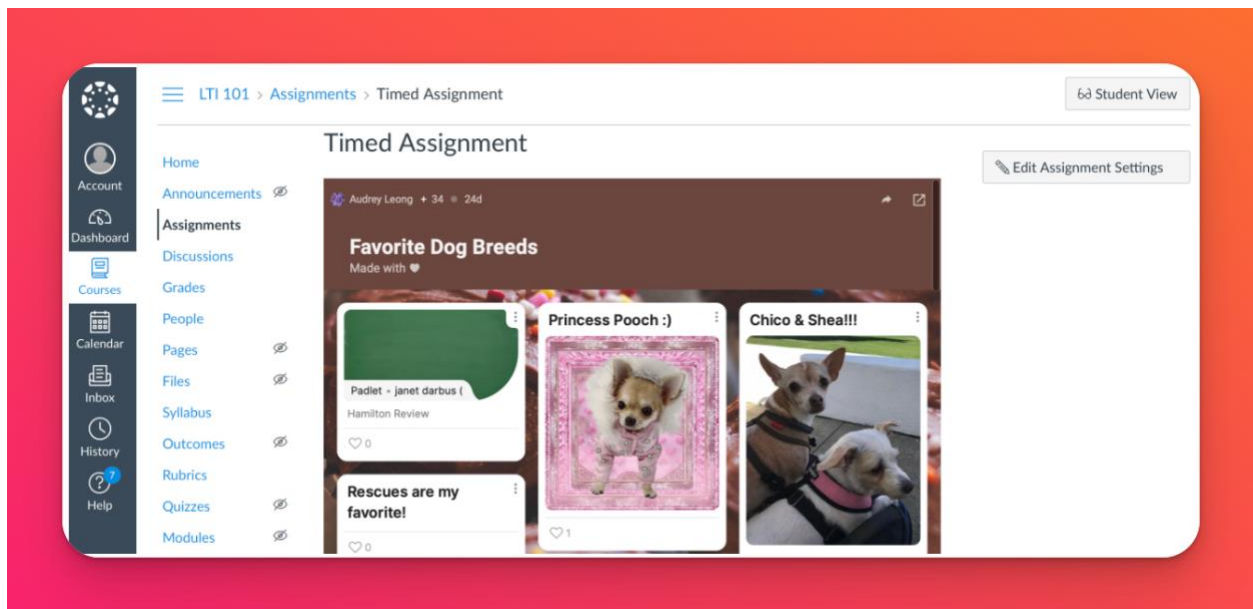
Account
Dashboard
Courses
Calendar
Inbox
History
7
Help

LTI 101 > Assignments > Timed Assignment

Student View

Home
Announcements
Assignments
Discussions
Grades
People
Pages
Files
Syllabus
Outcomes
Rubrics
Quizzes
Modules

Timed Assignment

Edit Assignment Settings

Audrey Leong • 34 • 24d

Favorite Dog Breeds
Made with ♥

Padlet • janet darbus (
Hamilton Review
♡0

Rescues are my favorite!
♡0

Princess Pooch :)
♡1

Chico & Shea!!!